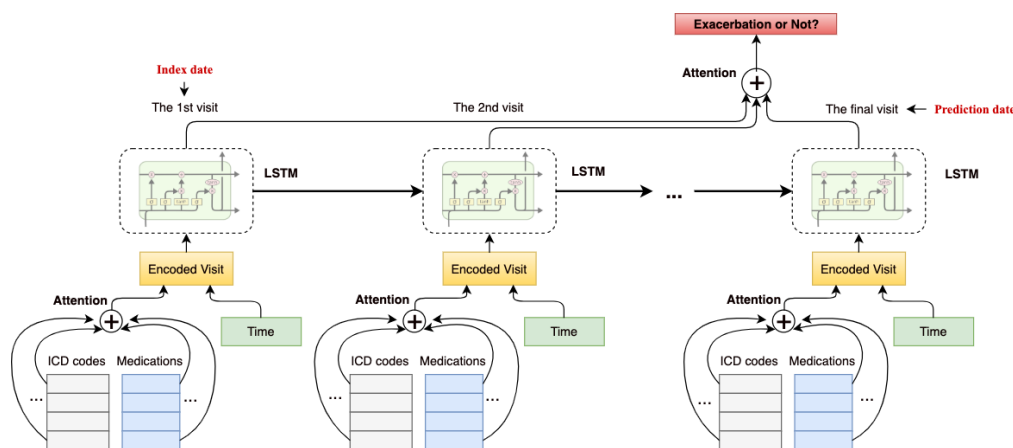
Exacerbation or Not?

Index date

Attention

The 1st visit

The 2nd visit

The final visit

Prediction date

LSTM

LSTM

...

LSTM

Encoded Visit

Encoded Visit

Encoded Visit

Attention

Attention

Attention

Time

Time

Time

ICD codes

Medications

ICD codes

Medications

ICD codes

Medications

...

...

...

...

...

...